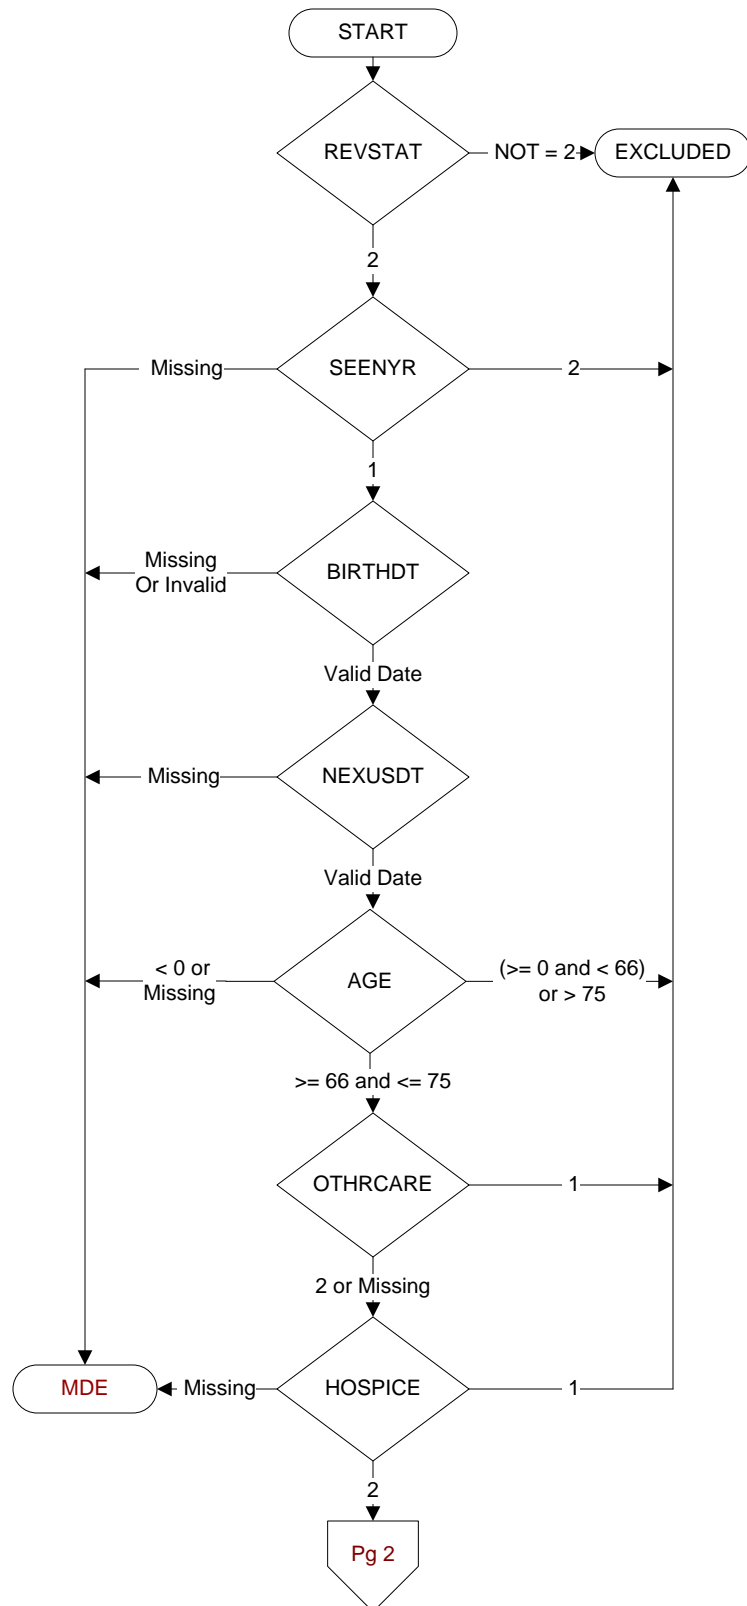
START

REVSTAT

NOT = 2

EXCLUDED

2

Missing

SEENYR

2

1

Missing Or Invalid

BIRTHDT

Valid Date

Missing

NEXUSDT

Valid Date

< 0 or Missing

AGE

(>= 0 and < 66) or > 75

>= 66 and <= 75

OTHRCARE

1

2 or Missing

MDE

Missing

HOSPICE

1

2

Pg 2